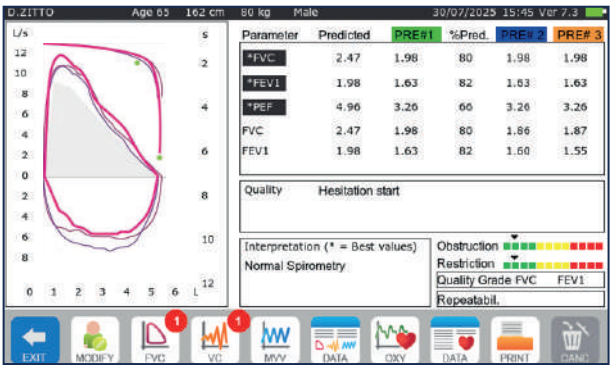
D.ZITTO Age 65 162 cm 80 kg Male 30/07/2025 15:45 Ver 7.3

L/s
12
10
8
6
4
2
0
2
4
6
8

0 1 2 3 4 5 6 L

s
2
4
6
8
10
12

| Parameter | Predicted | PRE#1 | %Pred. | PRE# 2 | PRE# 3 |
|---|---|---|---|---|---|
| *FVC | 2.47 | 1.98 | 80 | 1.98 | 1.98 |
| *FEV1 | 1.98 | 1.63 | 82 | 1.63 | 1.63 |
| *PEF | 4.96 | 3.26 | 66 | 3.26 | 3.26 |
| FVC | 2.47 | 1.98 | 80 | 1.86 | 1.87 |
| FEV1 | 1.98 | 1.63 | 82 | 1.60 | 1.55 |

Quality Hesitation start

Interpretation (* = Best values)
Normal Spirometry

Obstruction
Restriction
Quality Grade FVC FEV1
Repeatabil.

EXIT MODIFY FVC 1 VC 1 MVV DATA OXY DATA PRINT CANC